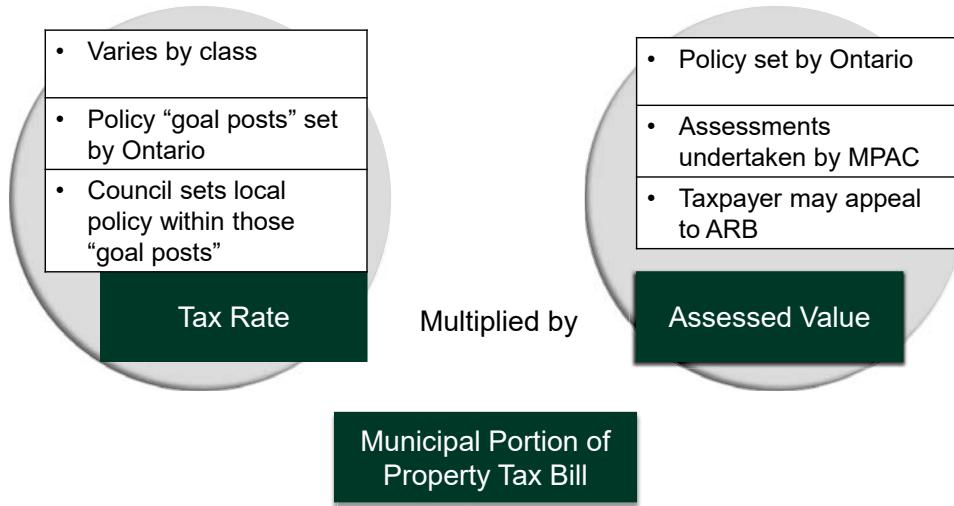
- Varies by class
- Policy “goal posts” set by Ontario
- Council sets local policy within those “goal posts”

Tax Rate

Multiplied by

- Policy set by Ontario
- Assessments undertaken by MPAC
- Taxpayer may appeal to ARB

Assessed Value

Municipal Portion of Property Tax Bill